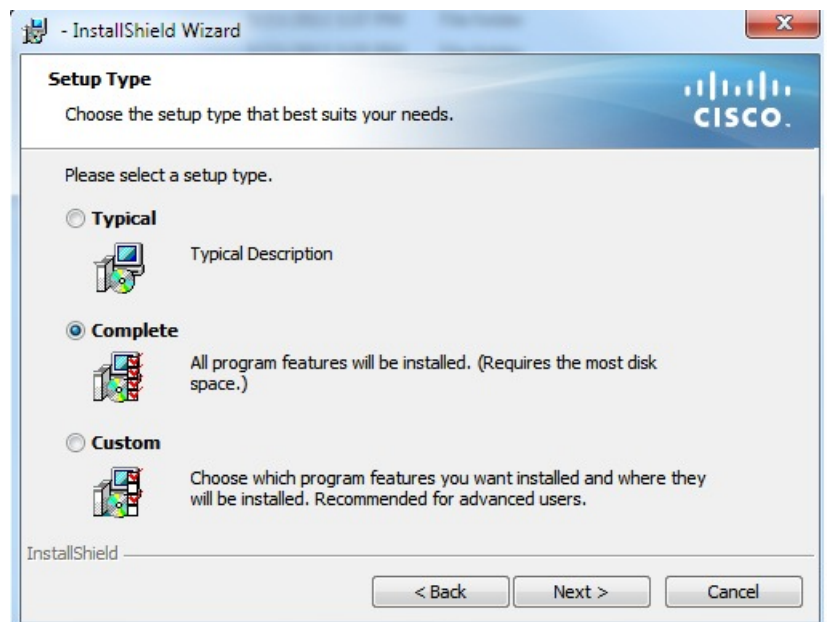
- InstallShield Wizard

Setup Type

Choose the setup type that best suits your needs.

cisco.

Please select a setup type.

Typical

Typical Description

Complete

All program features will be installed. (Requires the most disk space.)

Custom

Choose which program features you want installed and where they will be installed. Recommended for advanced users.

InstallShield

< Back

Next >

Cancel